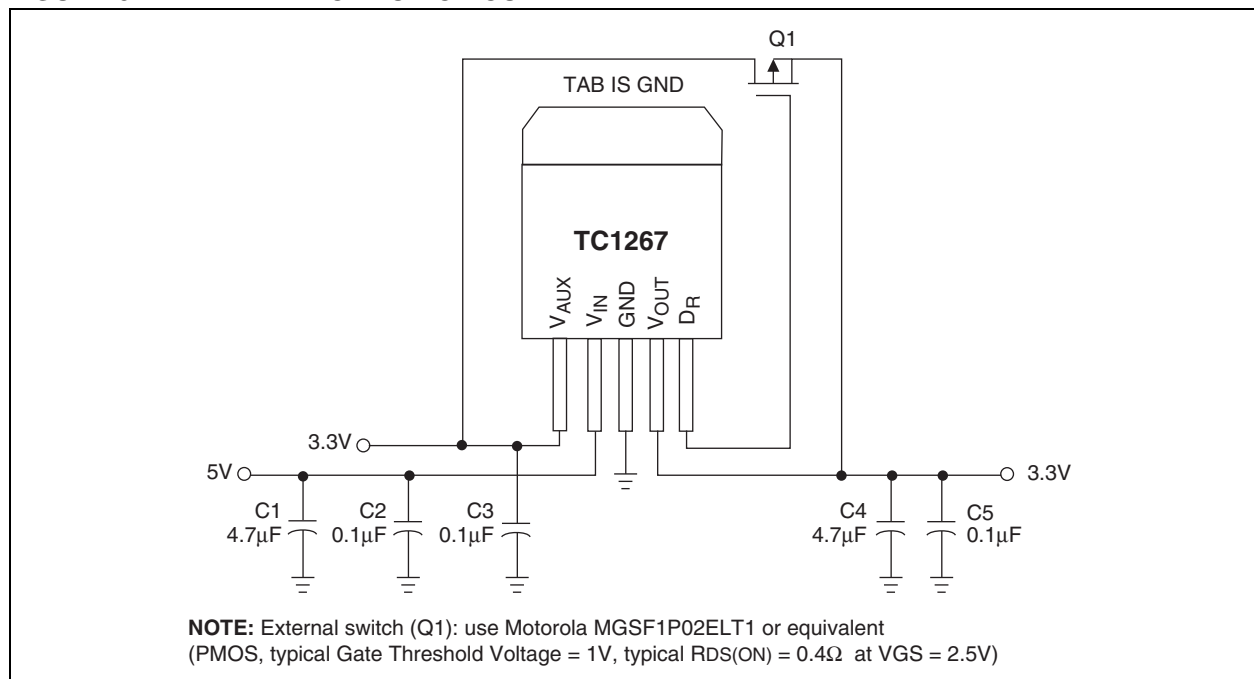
Q1

TAB IS GND

TC1267

$V_{AUX}$ $V_{IN}$ GND $V_{OUT}$ $D_R$

3.3V

5V

C1 4.7µF

C2 0.1µF

C3 0.1µF

3.3V

C4 4.7µF

C5 0.1µF

**NOTE:** External switch (Q1): use Motorola MGSF1P02ELT1 or equivalent (PMOS, typical Gate Threshold Voltage = 1V, typical RDS(ON) = 0.4Ω at VGS = 2.5V)